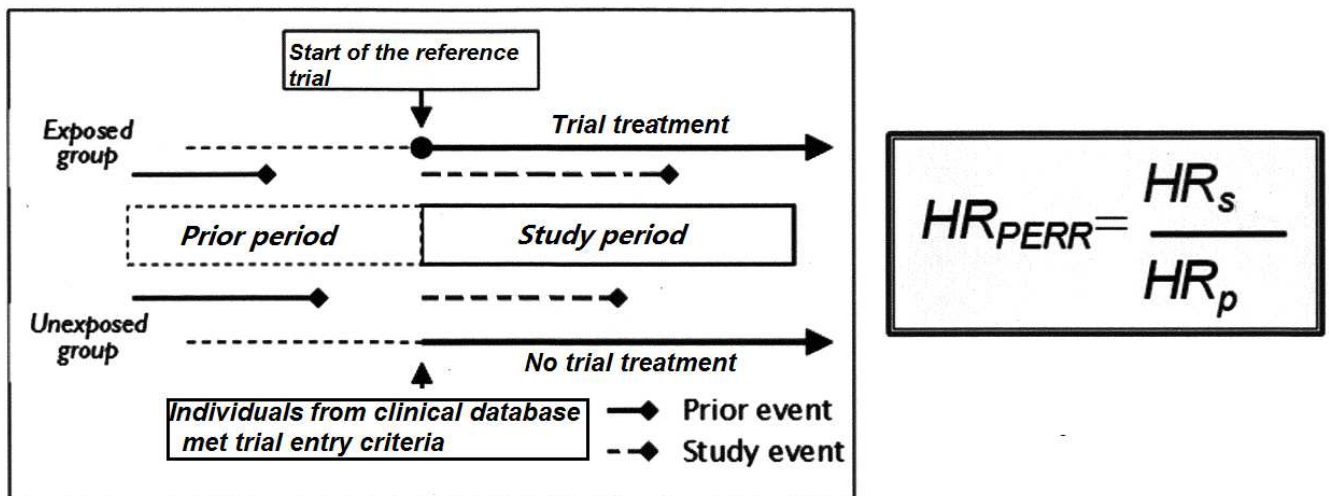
Start of the reference trial

Exposed group

Trial treatment

Prior period

Study period

Unexposed group

No trial treatment

Individuals from clinical database met trial entry criteria

Prior event

Study event

$HR_{PERR}= \frac{HR_s}{HR_p}$